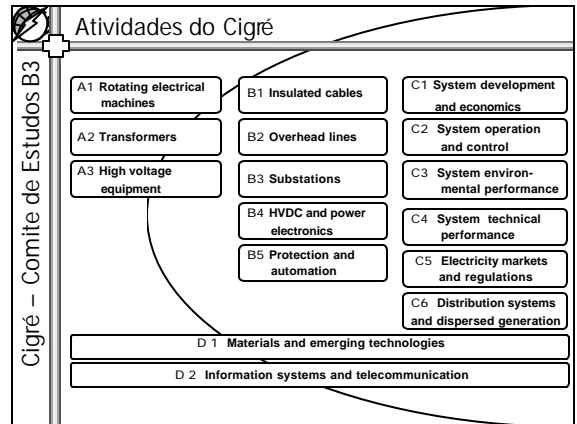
Atividades do Cigré

Cigré – Comite de Estudos B3

A1 Rotating electrical machines

A2 Transformers

A3 High voltage equipment

B1 Insulated cables

B2 Overhead lines

B3 Substations

B4 HVDC and power electronics

B5 Protection and automation

C1 System development and economics

C2 System operation and control

C3 System environmental performance

C4 System technical performance

C5 Electricity markets and regulations

C6 Distribution systems and dispersed generation

D 1 Materials and emerging technologies

D 2 Information systems and telecommunication